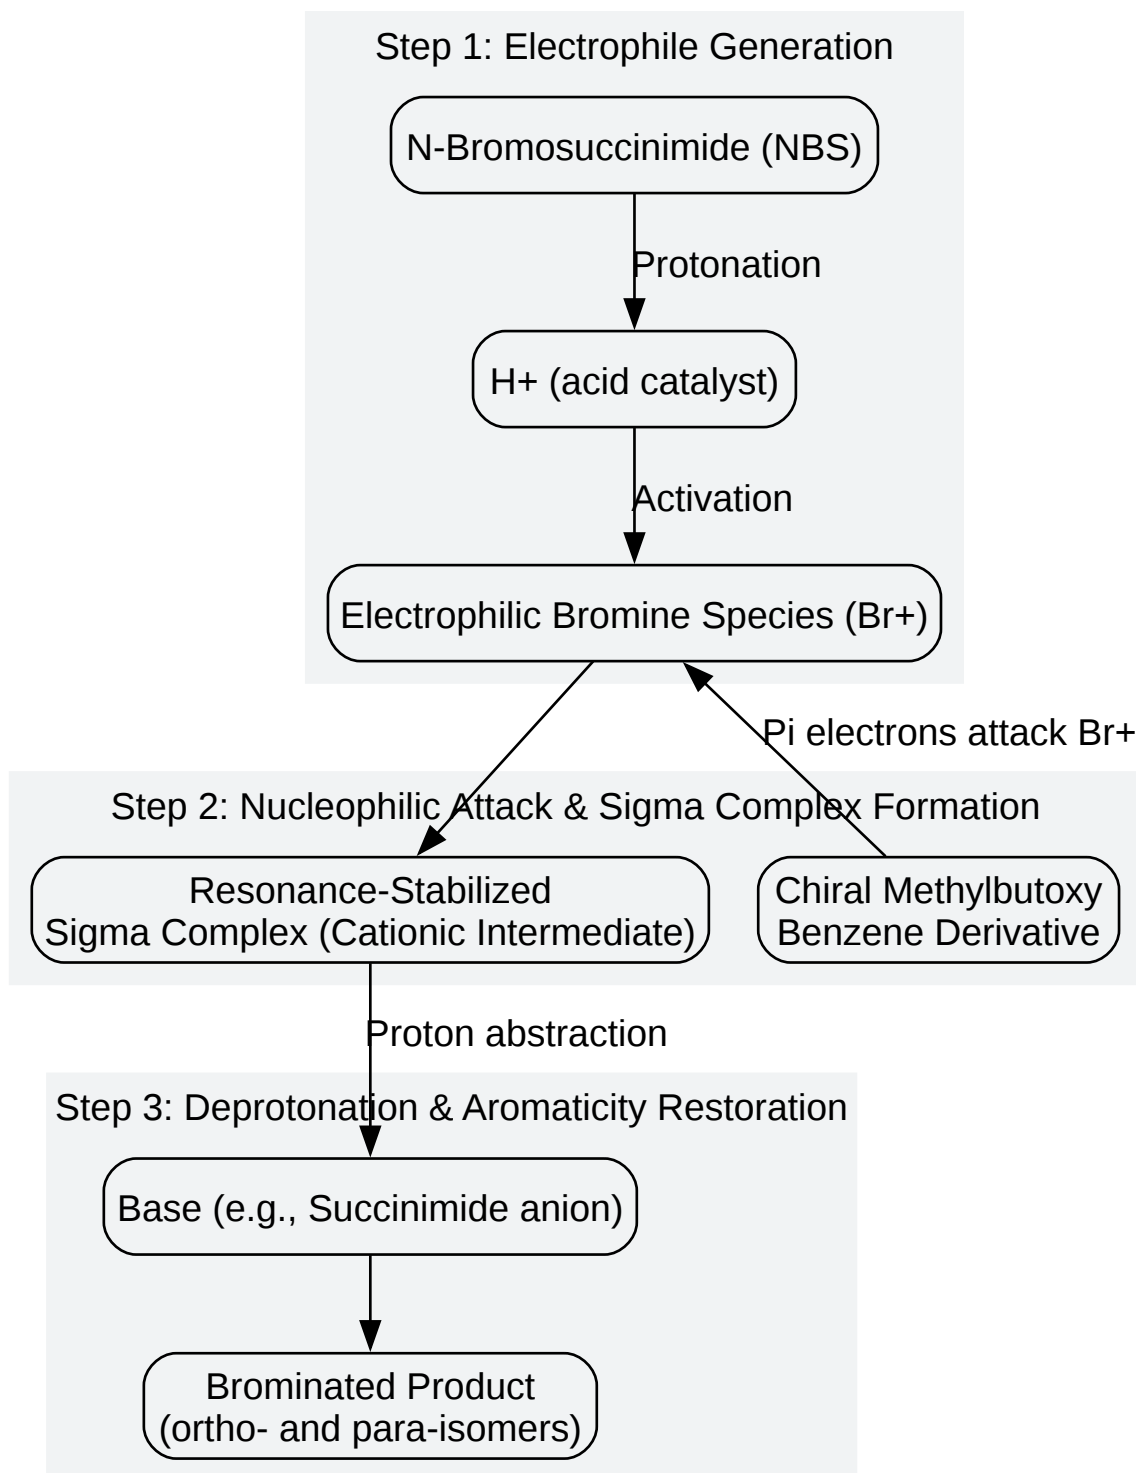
Step 1: Electrophile Generation

N-Bromosuccinimide (NBS)

Protonation

H+ (acid catalyst)

Activation

Electrophilic Bromine Species (Br+)

Pi electrons attack Br+

Step 2: Nucleophilic Attack & Sigma Complex Formation

Resonance-Stabilized
Sigma Complex (Cationic Intermediate)

Chiral Methylbutoxy
Benzene Derivative

Proton abstraction

Step 3: Deprotonation & Aromaticity Restoration

Base (e.g., Succinimide anion)

Brominated Product
(ortho- and para-isomers)